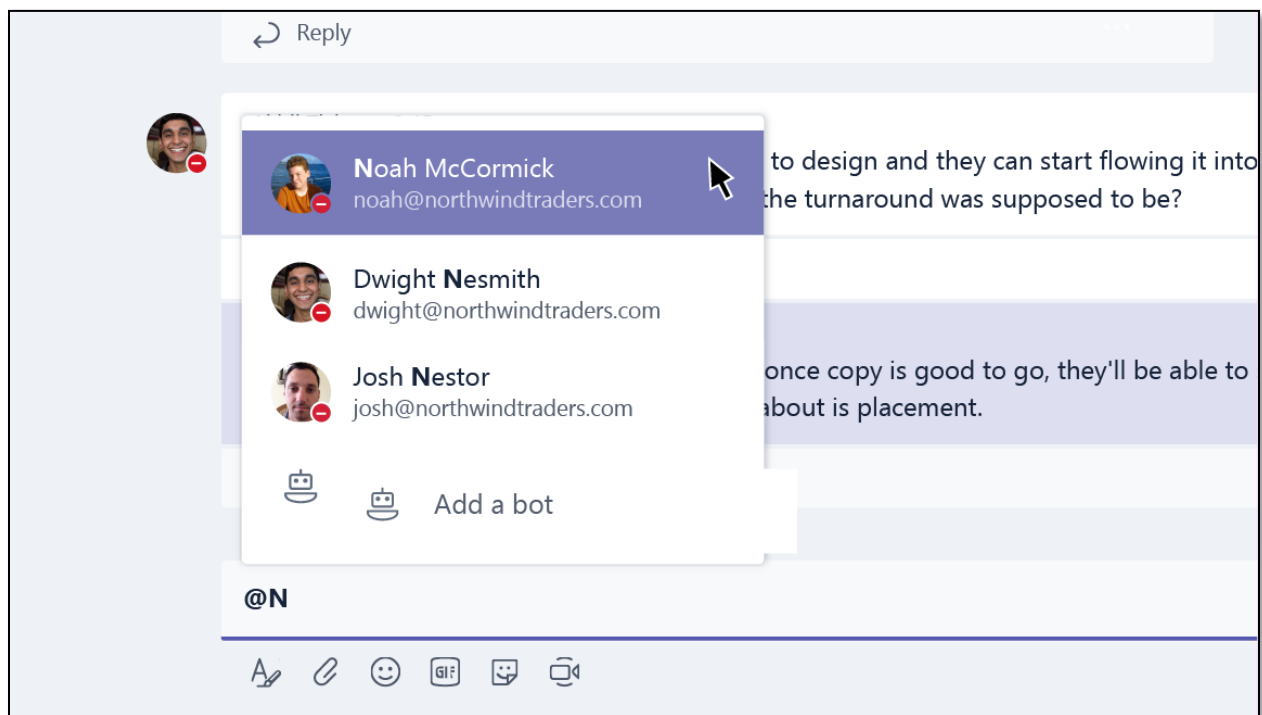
Reply

Noah McCormick
noah@northwindtraders.com

to design and they can start flowing it into
the turnaround was supposed to be?

Dwight Nesmith
dwight@northwindtraders.com

Josh Nestor
josh@northwindtraders.com

once copy is good to go, they'll be able to
about is placement.

Add a bot

@N